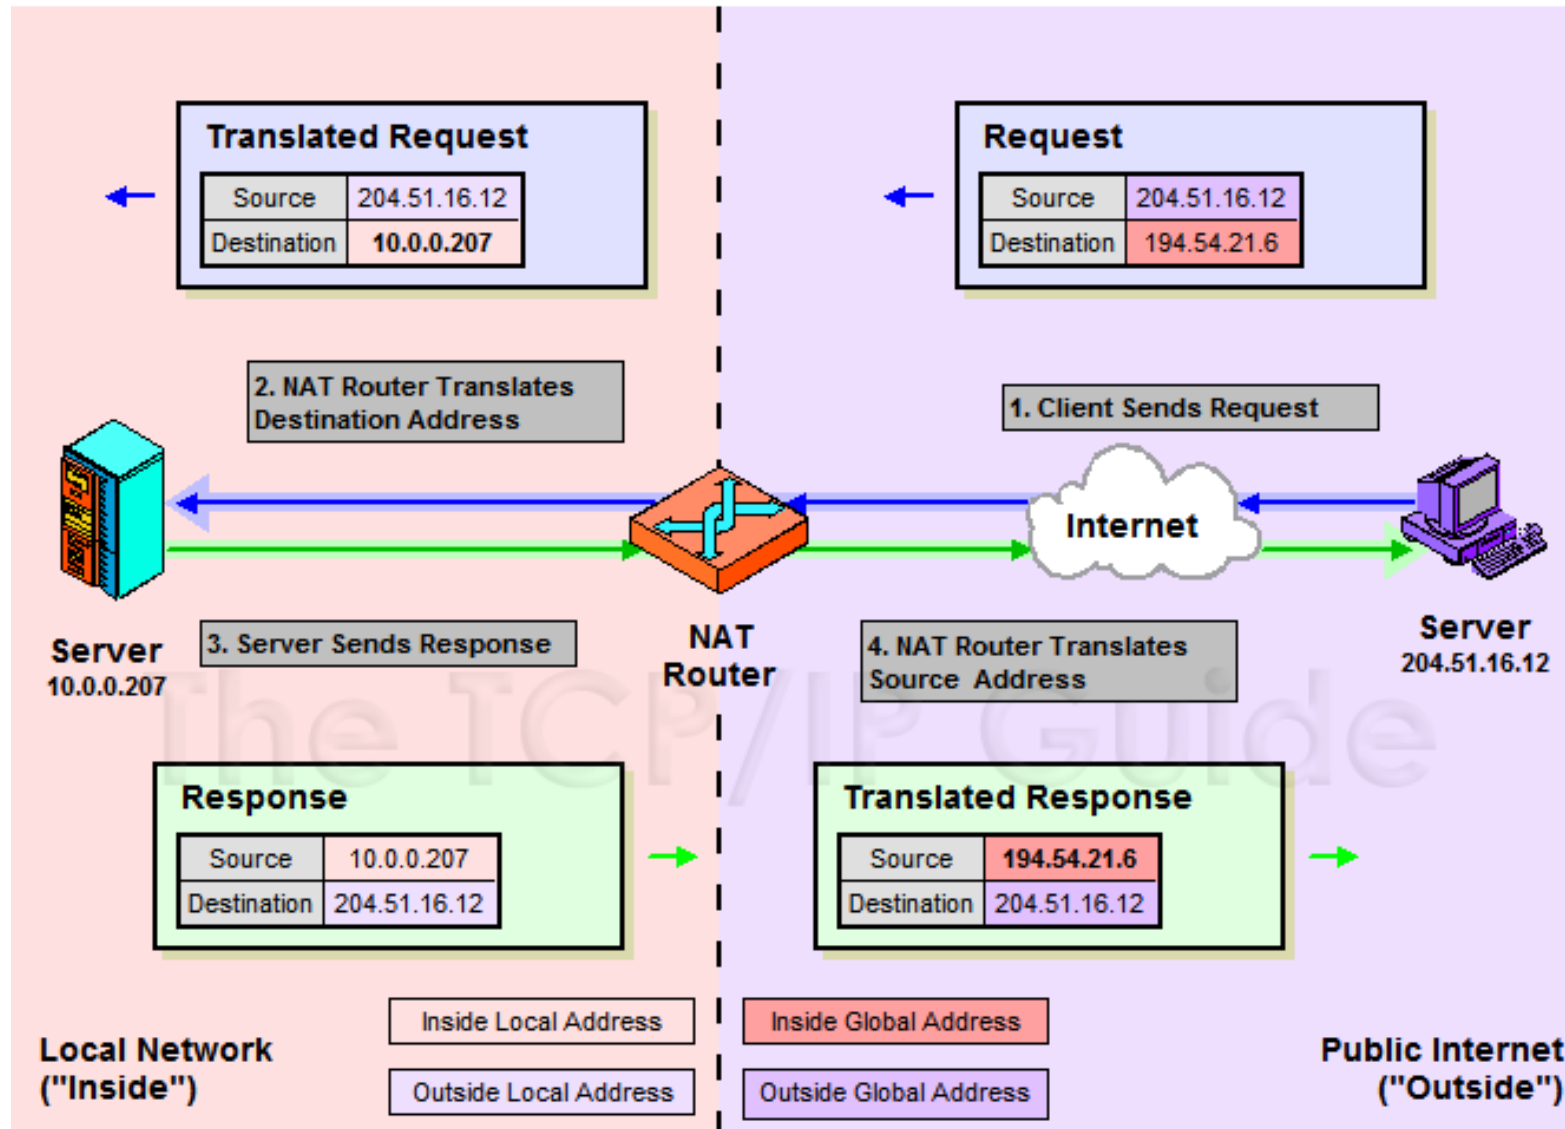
Translated Request

| Source | 204.51.16.12 |
|---|---|
| Destination | 10.0.0.207 |

Request

| Source | 204.51.16.12 |
|---|---|
| Destination | 194.54.21.6 |

2. NAT Router Translates Destination Address

1. Client Sends Request

Internet

Server
10.0.0.207

3. Server Sends Response

NAT Router

4. NAT Router Translates Source Address

Server
204.51.16.12

The TCP/IP Guide

Response

| Source | 10.0.0.207 |
|---|---|
| Destination | 204.51.16.12 |

Translated Response

| Source | 194.54.21.6 |
|---|---|
| Destination | 204.51.16.12 |

Local Network ("Inside")

Inside Local Address

Outside Local Address

Inside Global Address

Outside Global Address

Public Internet ("Outside")